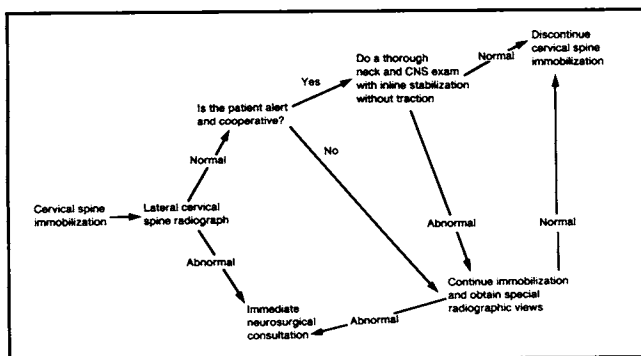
Cervical spine immobilization

Lateral cervical spine radiograph

Normal

Is the patient alert and cooperative?

Yes

Do a thorough neck and CNS exam with inline stabilization without traction

Normal

Discontinue cervical spine immobilization

No

Abnormal

Abnormal

Normal

Immediate neurosurgical consultation

Abnormal

Continue immobilization and obtain special radiographic views